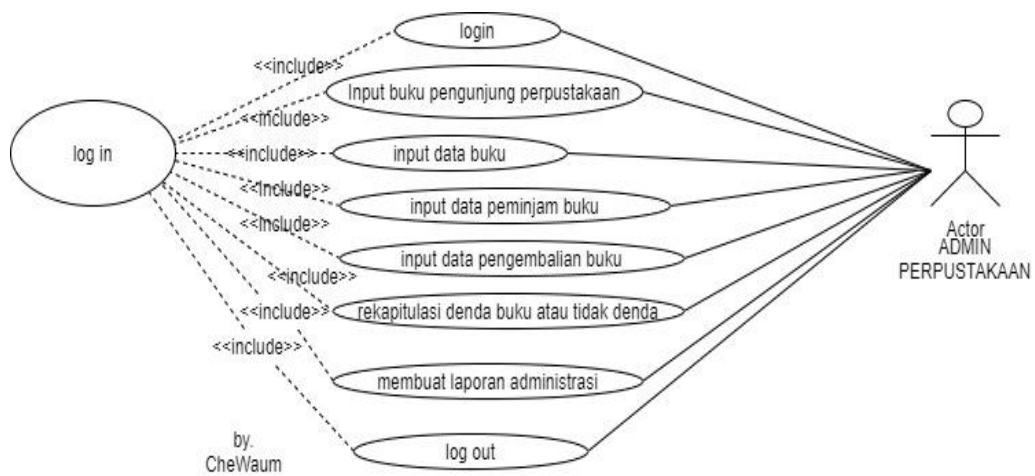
login

<<include>>

Input buku pengunjung perpustakaan

<<include>>

log in

<<include>>

input data buku

<<include>>

input data peminjam buku

<<include>>

input data pengembalian buku

<<include>>

rekapitulasi denda buku atau tidak denda

<<include>>

<<include>>

membuat laporan administrasi

log out

Actor
ADMIN
PERPUSTAKAAN

by.
CheWaum